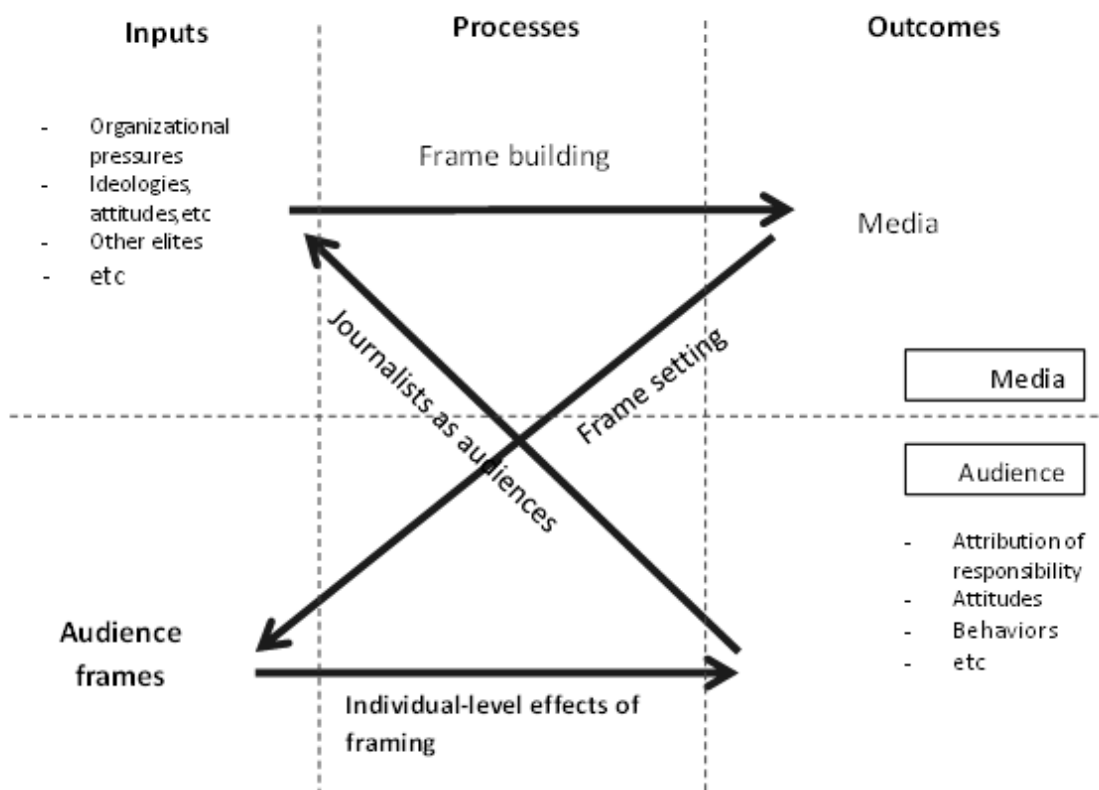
Inputs

Processes

Outcomes

- Organizational pressures
- Ideologies, attitudes,etc
- Other elites
- etc

Frame building

Media

Journalists as audiences

Frame setting

Media

Audience

- Attribution of responsibility
- Attitudes
- Behaviors
- etc

Audience frames

Individual-level effects of framing